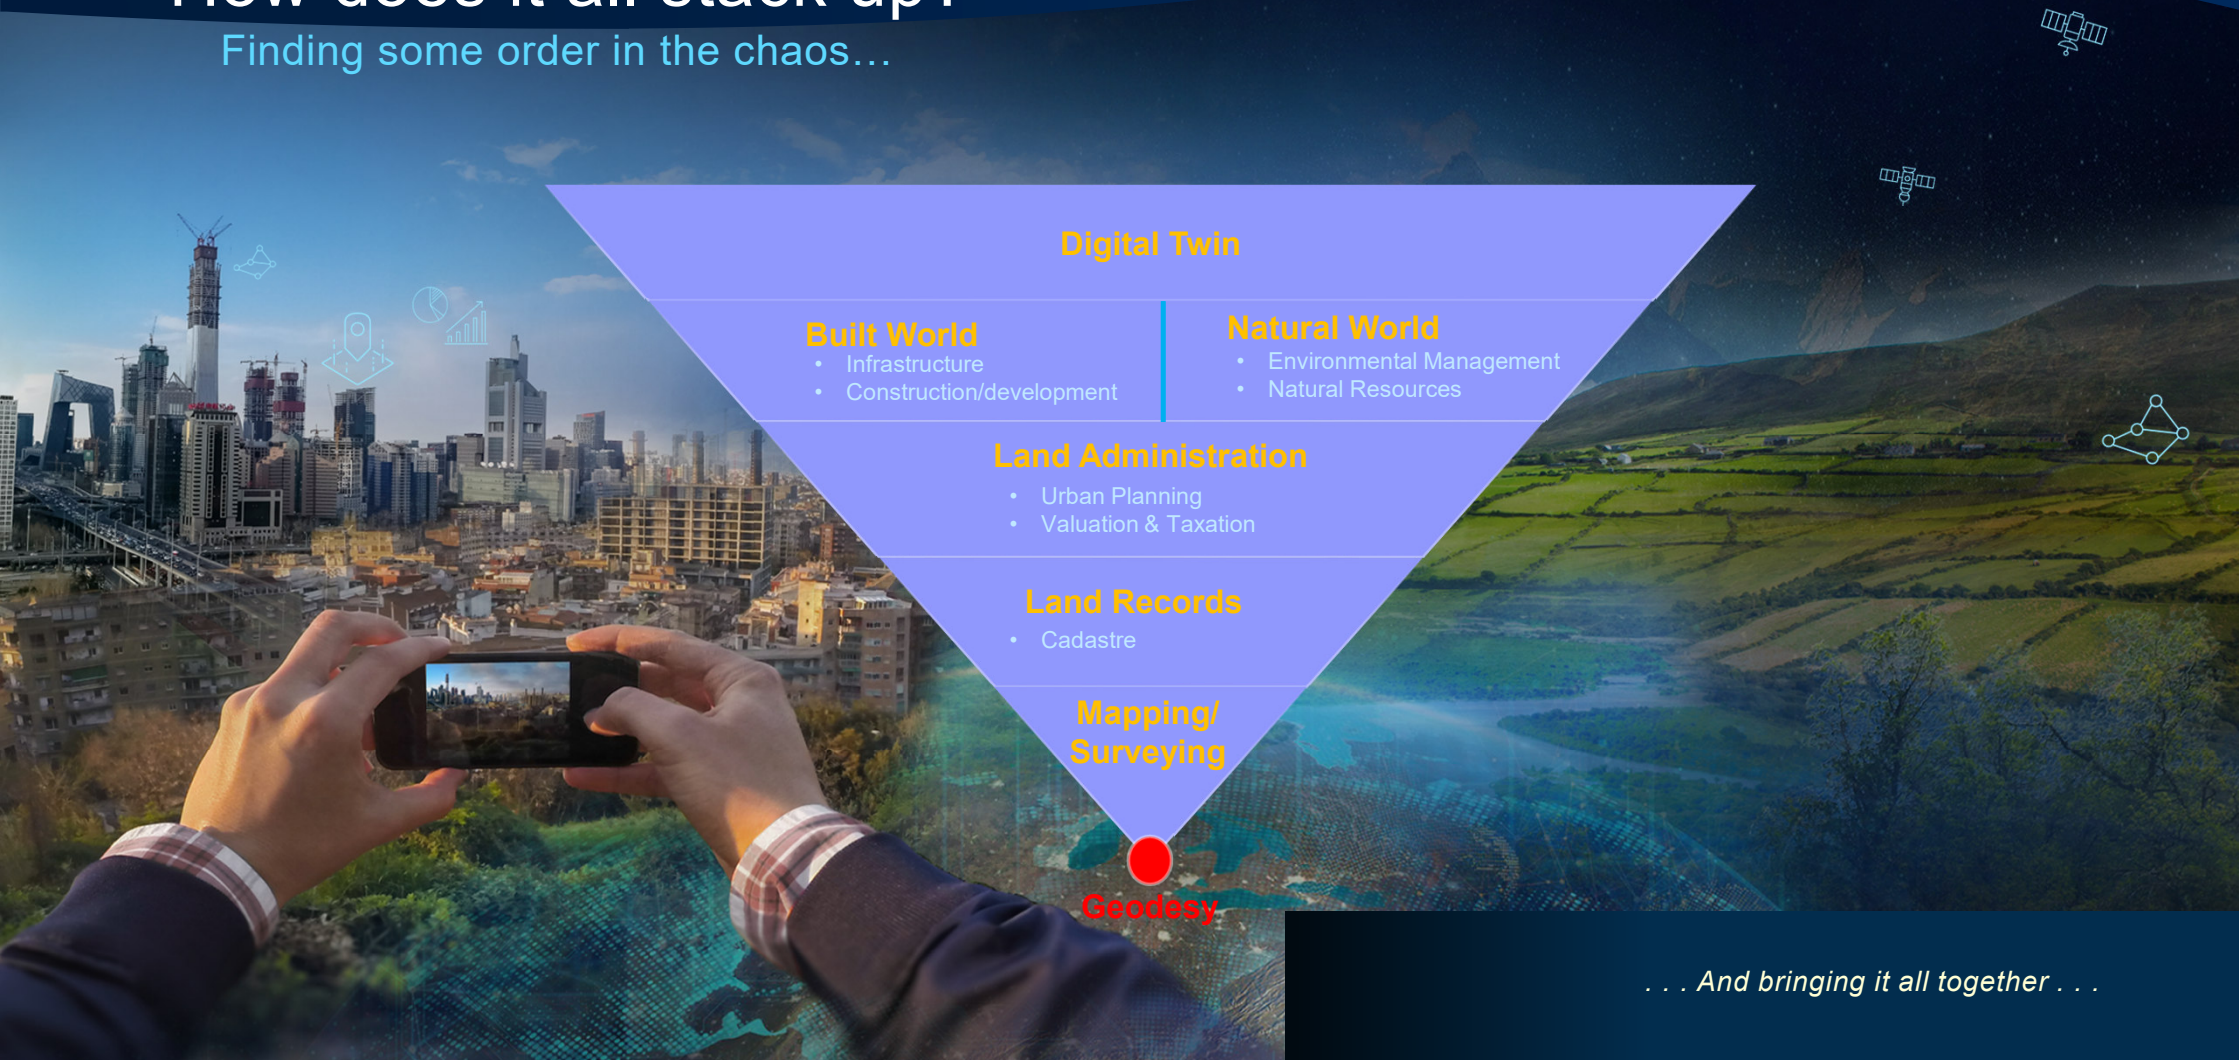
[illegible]

Finding some order in the chaos…

Digital Twin

Built World
• Infrastructure
• Construction/development

Natural World
• Environmental Management
• Natural Resources

Land Administration
• Urban Planning
• Valuation & Taxation

Land Records
• Cadastre

Mapping/ Surveying

Geodesy

. . . And bringing it all together . . .